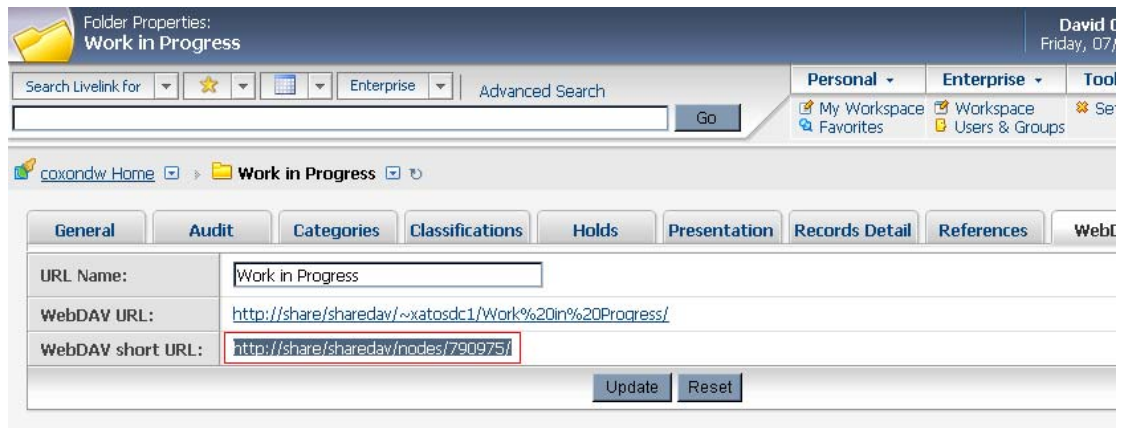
Folder Properties:
Work in Progress

David C
Friday, 07/

Search Livelink for | Enterprise | Advanced Search
Go

Personal | Enterprise | Tool
My Workspace | Workspace
Favorites | Users & Groups
Se

coxondw Home > Work in Progress

| General | Audit | Categories | Classifications | Holds | Presentation | Records Detail | References | WebD |
|---|---|---|---|---|---|---|---|---|

| URL Name: | Work in Progress |
|---|---|
| WebDAV URL: | http://share/sharedav/~xatosdc1/Work%20in%20Progress/ |
| WebDAV short URL: | http://share/sharedav/nodes/790975/ |

Update | Reset